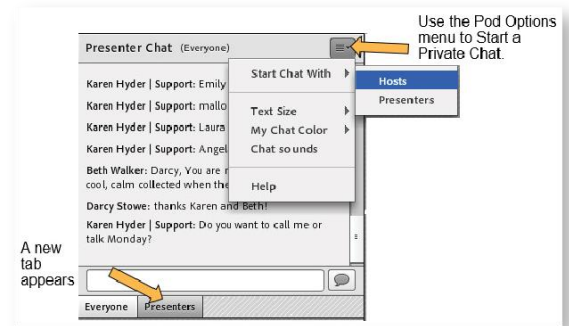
Use the Pod Options menu to Start a Private Chat.

Presenter Chat (Everyone)

Karen Hyder | Support: Emily

Karen Hyder | Support: mallo

Karen Hyder | Support: Laura

Karen Hyder | Support: Angel

Beth Walker: Darcy, You are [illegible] cool, calm collected when the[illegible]

Darcy Stowe: thanks Karen and Beth!

Karen Hyder | Support: Do you want to call me or talk Monday?

Start Chat With
Text Size
My Chat Color
Chat sounds
Help

Hosts
Presenters

A new tab appears

Everyone
Presenters